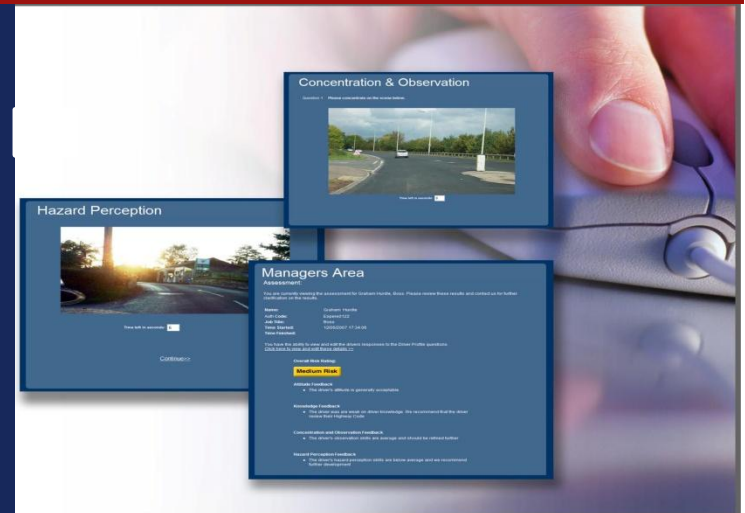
Concentration & Observation

Question 1 Please concentrate on the scene below

Time left in seconds: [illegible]

Hazard Perception

Time left in seconds: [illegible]

Continue>>

Managers Area

Assessment:

You are currently viewing the assessment for Graham Hardie, Boss. Please review these results and contact us for further clarification on the results.

Name: Graham Hardie
Auth Code: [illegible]
Job Title: Boss
Time Started: 12/09/2007 17:24:06
Time Finished: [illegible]

You have the ability to view and edit the drivers responses to the Driver Profile questions
Click here to view and edit these details >>

Overall Risk Rating:

Medium Risk

Attitude Feedback
The driver's attitude is generally acceptable

Knowledge Feedback
The driver was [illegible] on driver knowledge. We recommend that the driver review their Highway Code

Concentration and Observation Feedback
The driver's observation skills are average and should be refined further

Hazard Perception Feedback
The driver's hazard perception skills are below average and we recommend further development